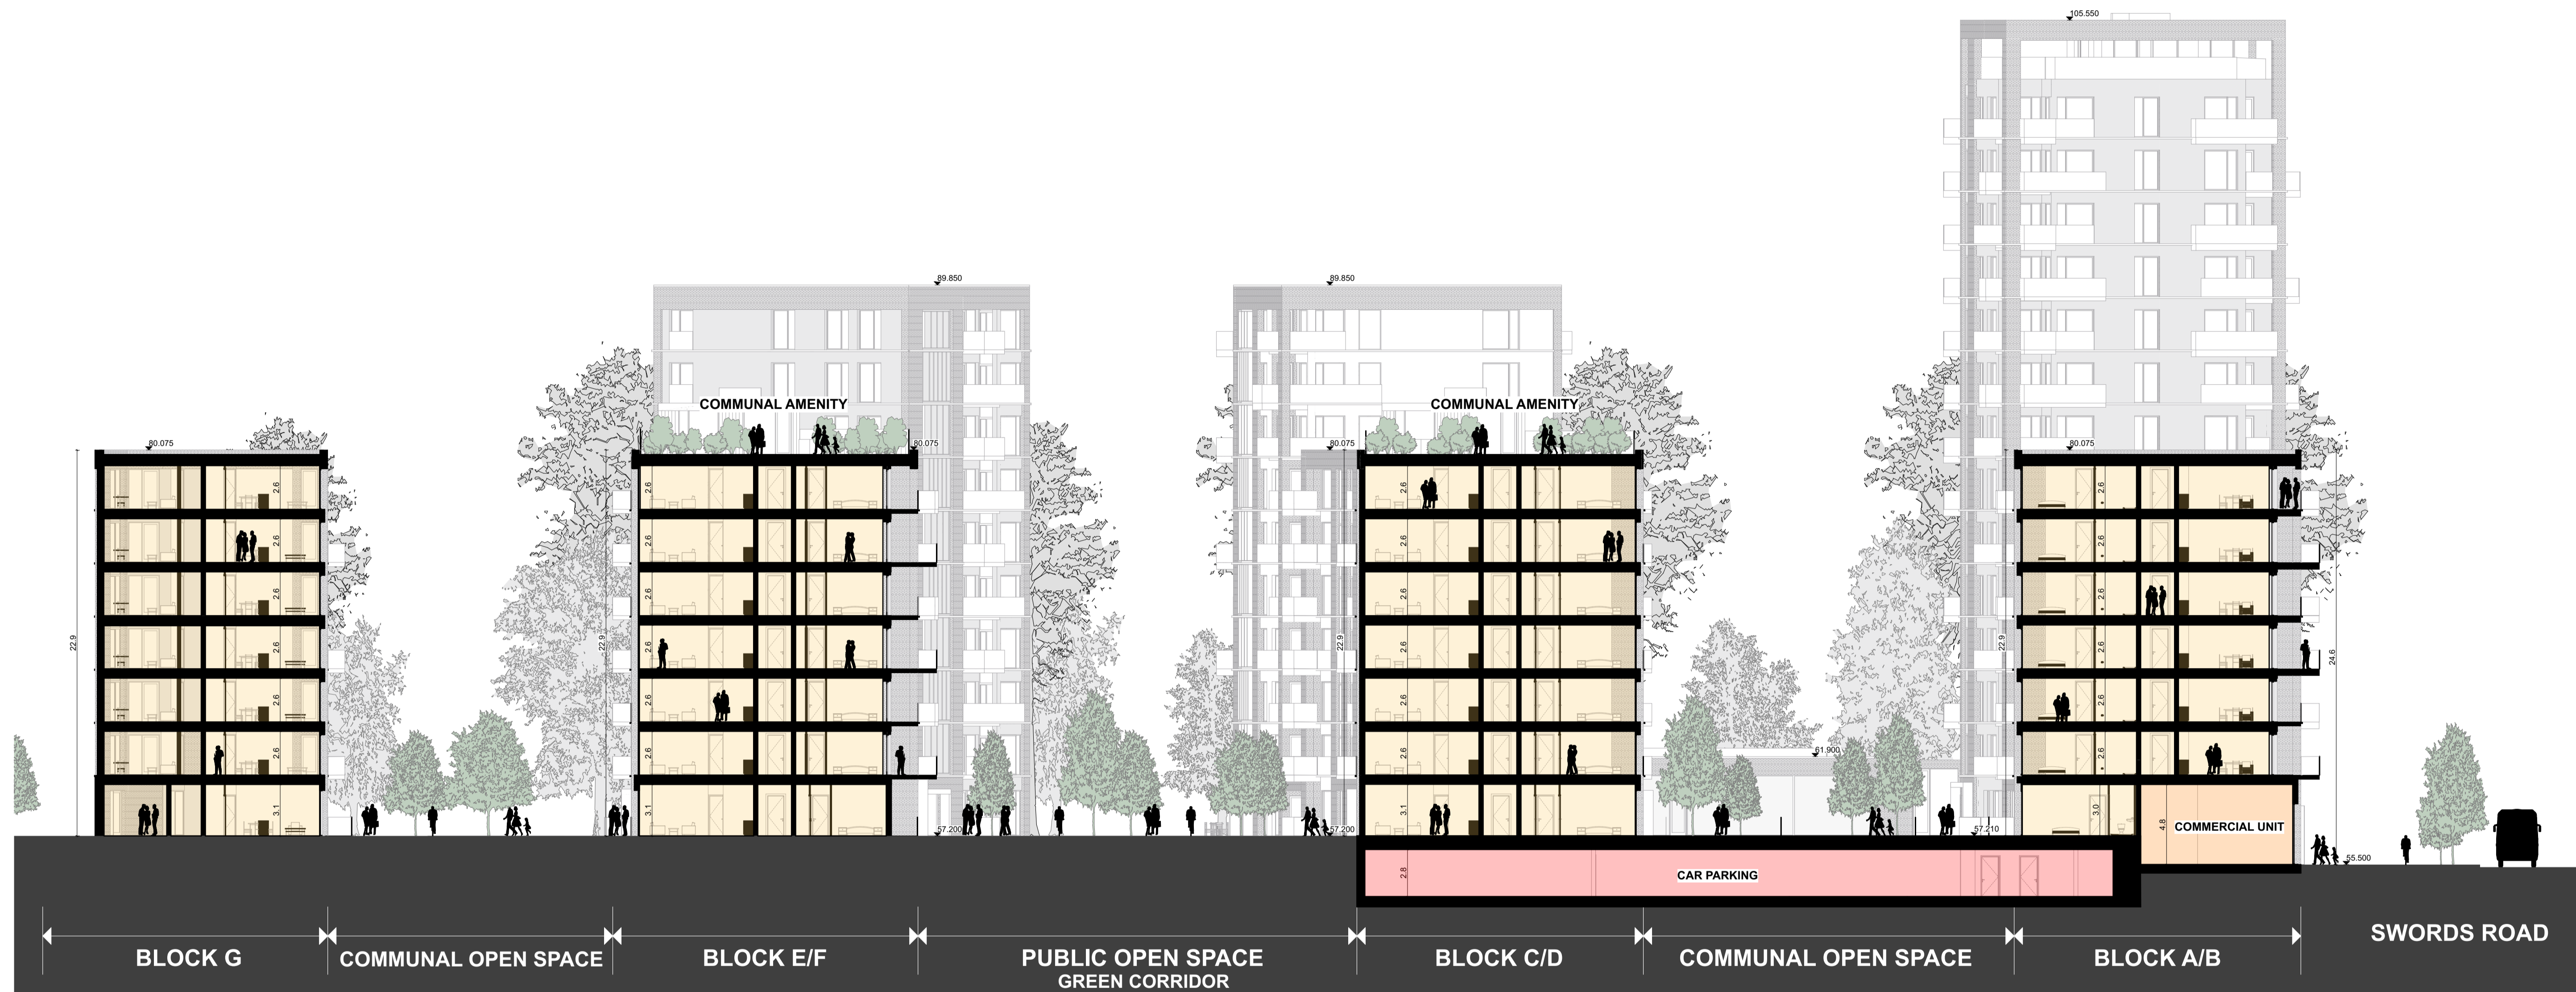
105.550

89.850

89.850

COMMUNAL AMENITY

COMMUNAL AMENITY

80.075

80.075

80.075

80.075

22.9

2.6
2.6
2.6
2.6
2.6
2.6
3.1

22.9

2.6
2.6
2.6
2.6
2.6
2.6
3.1

22.9

2.6
2.6
2.6
2.6
2.6
2.6
3.1

22.9

2.6
2.6
2.6
2.6
2.6
2.6
3.0

24.6

61.900

57.200

57.200

57.210

55.500

4.8

COMMERCIAL UNIT

2.8

CAR PARKING

BLOCK G

COMMUNAL OPEN SPACE

BLOCK E/F

PUBLIC OPEN SPACE
GREEN CORRIDOR

BLOCK C/D

COMMUNAL OPEN SPACE

BLOCK A/B

SWORDS ROAD